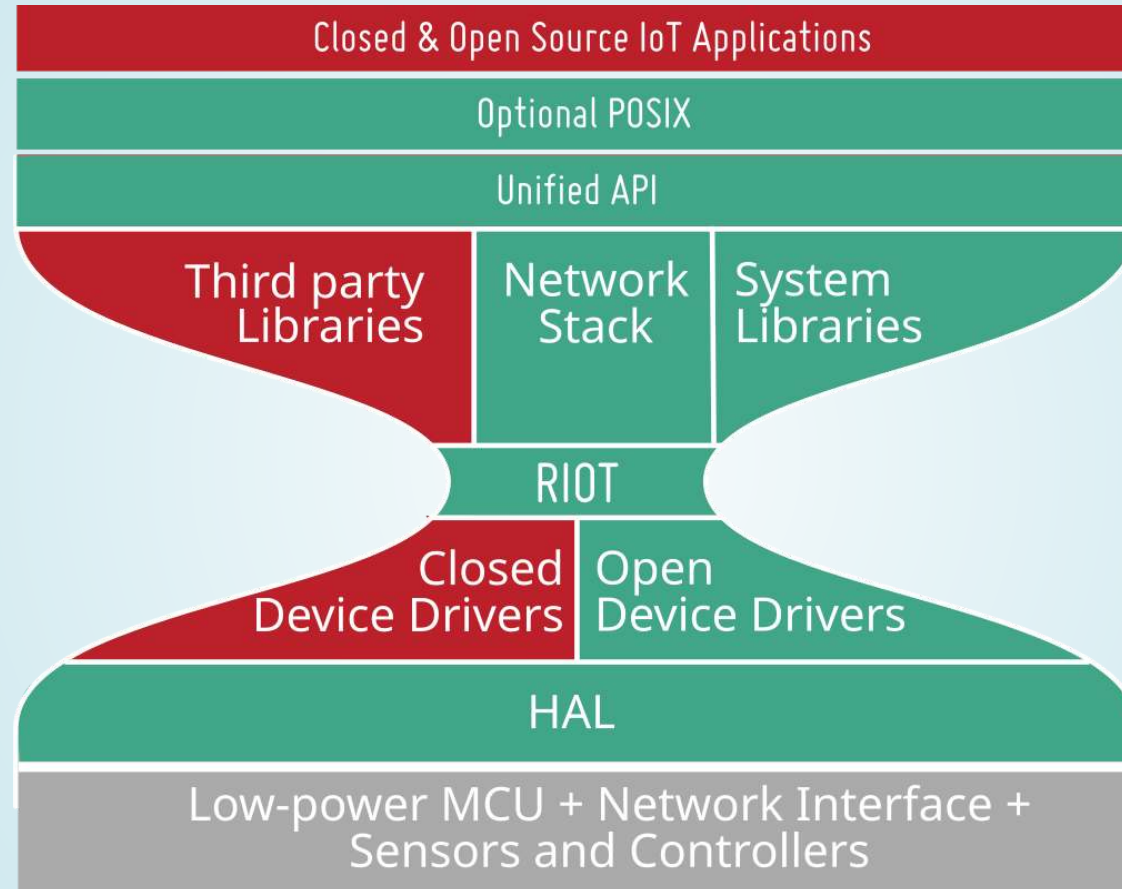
Closed & Open Source IoT Applications

Optional POSIX

Unified API

Third party Libraries

Network Stack

System Libraries

RIOT

Closed Device Drivers

Open Device Drivers

HAL

Low-power MCU + Network Interface + Sensors and Controllers